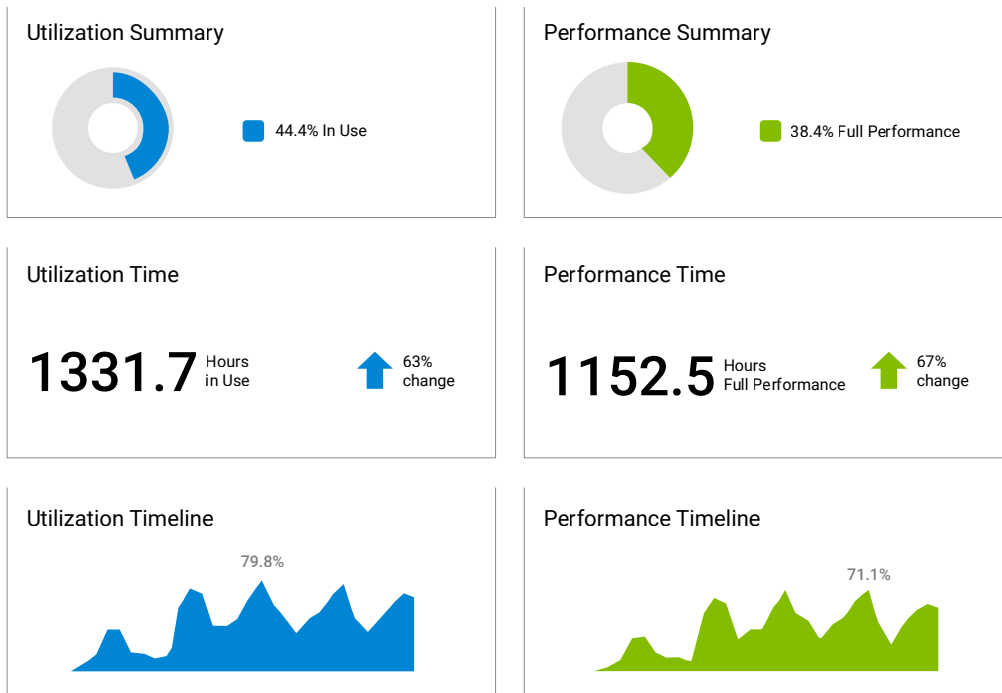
Utilization Summary

44.4% In Use

Performance Summary

38.4% Full Performance

Utilization Time

1331.7 Hours in Use

63% change

Performance Time

1152.5 Hours Full Performance

67% change

Utilization Timeline

79.8%

Performance Timeline

71.1%